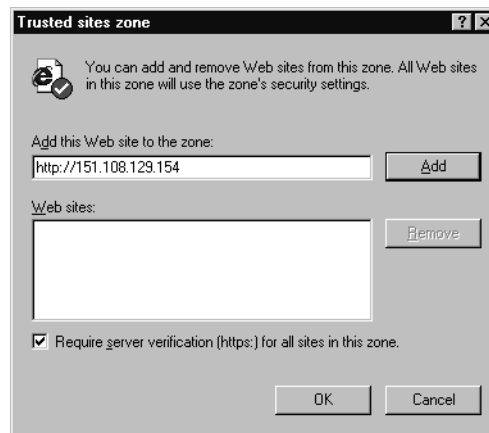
Trusted sites zone

?

You can add and remove Web sites from this zone. All Web sites in this zone will use the zone's security settings.

Add this Web site to the zone:

http://151.108.129.154

Add

Web sites:

Remove

Require server verification (https:) for all sites in this zone.

OK

Cancel